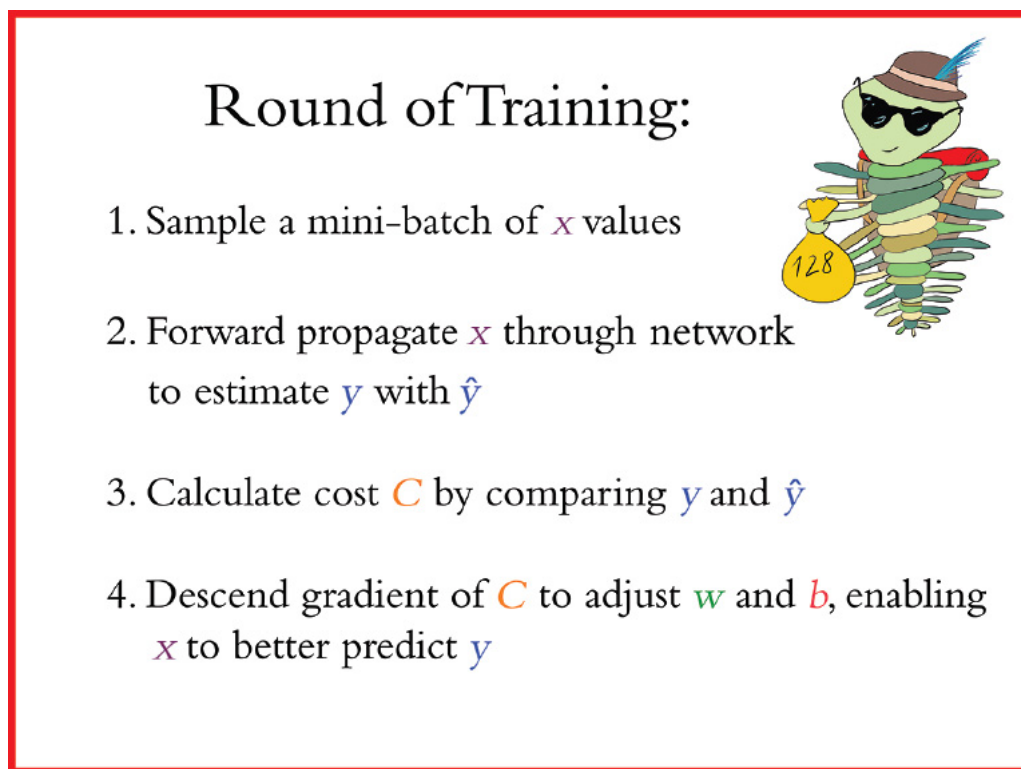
Round of Training:

128

1. Sample a mini-batch of $x$ values

2. Forward propagate $x$ through network to estimate $y$ with $\hat{y}$

3. Calculate cost $C$ by comparing $y$ and $\hat{y}$

4. Descend gradient of $C$ to adjust $w$ and $b$, enabling $x$ to better predict $y$